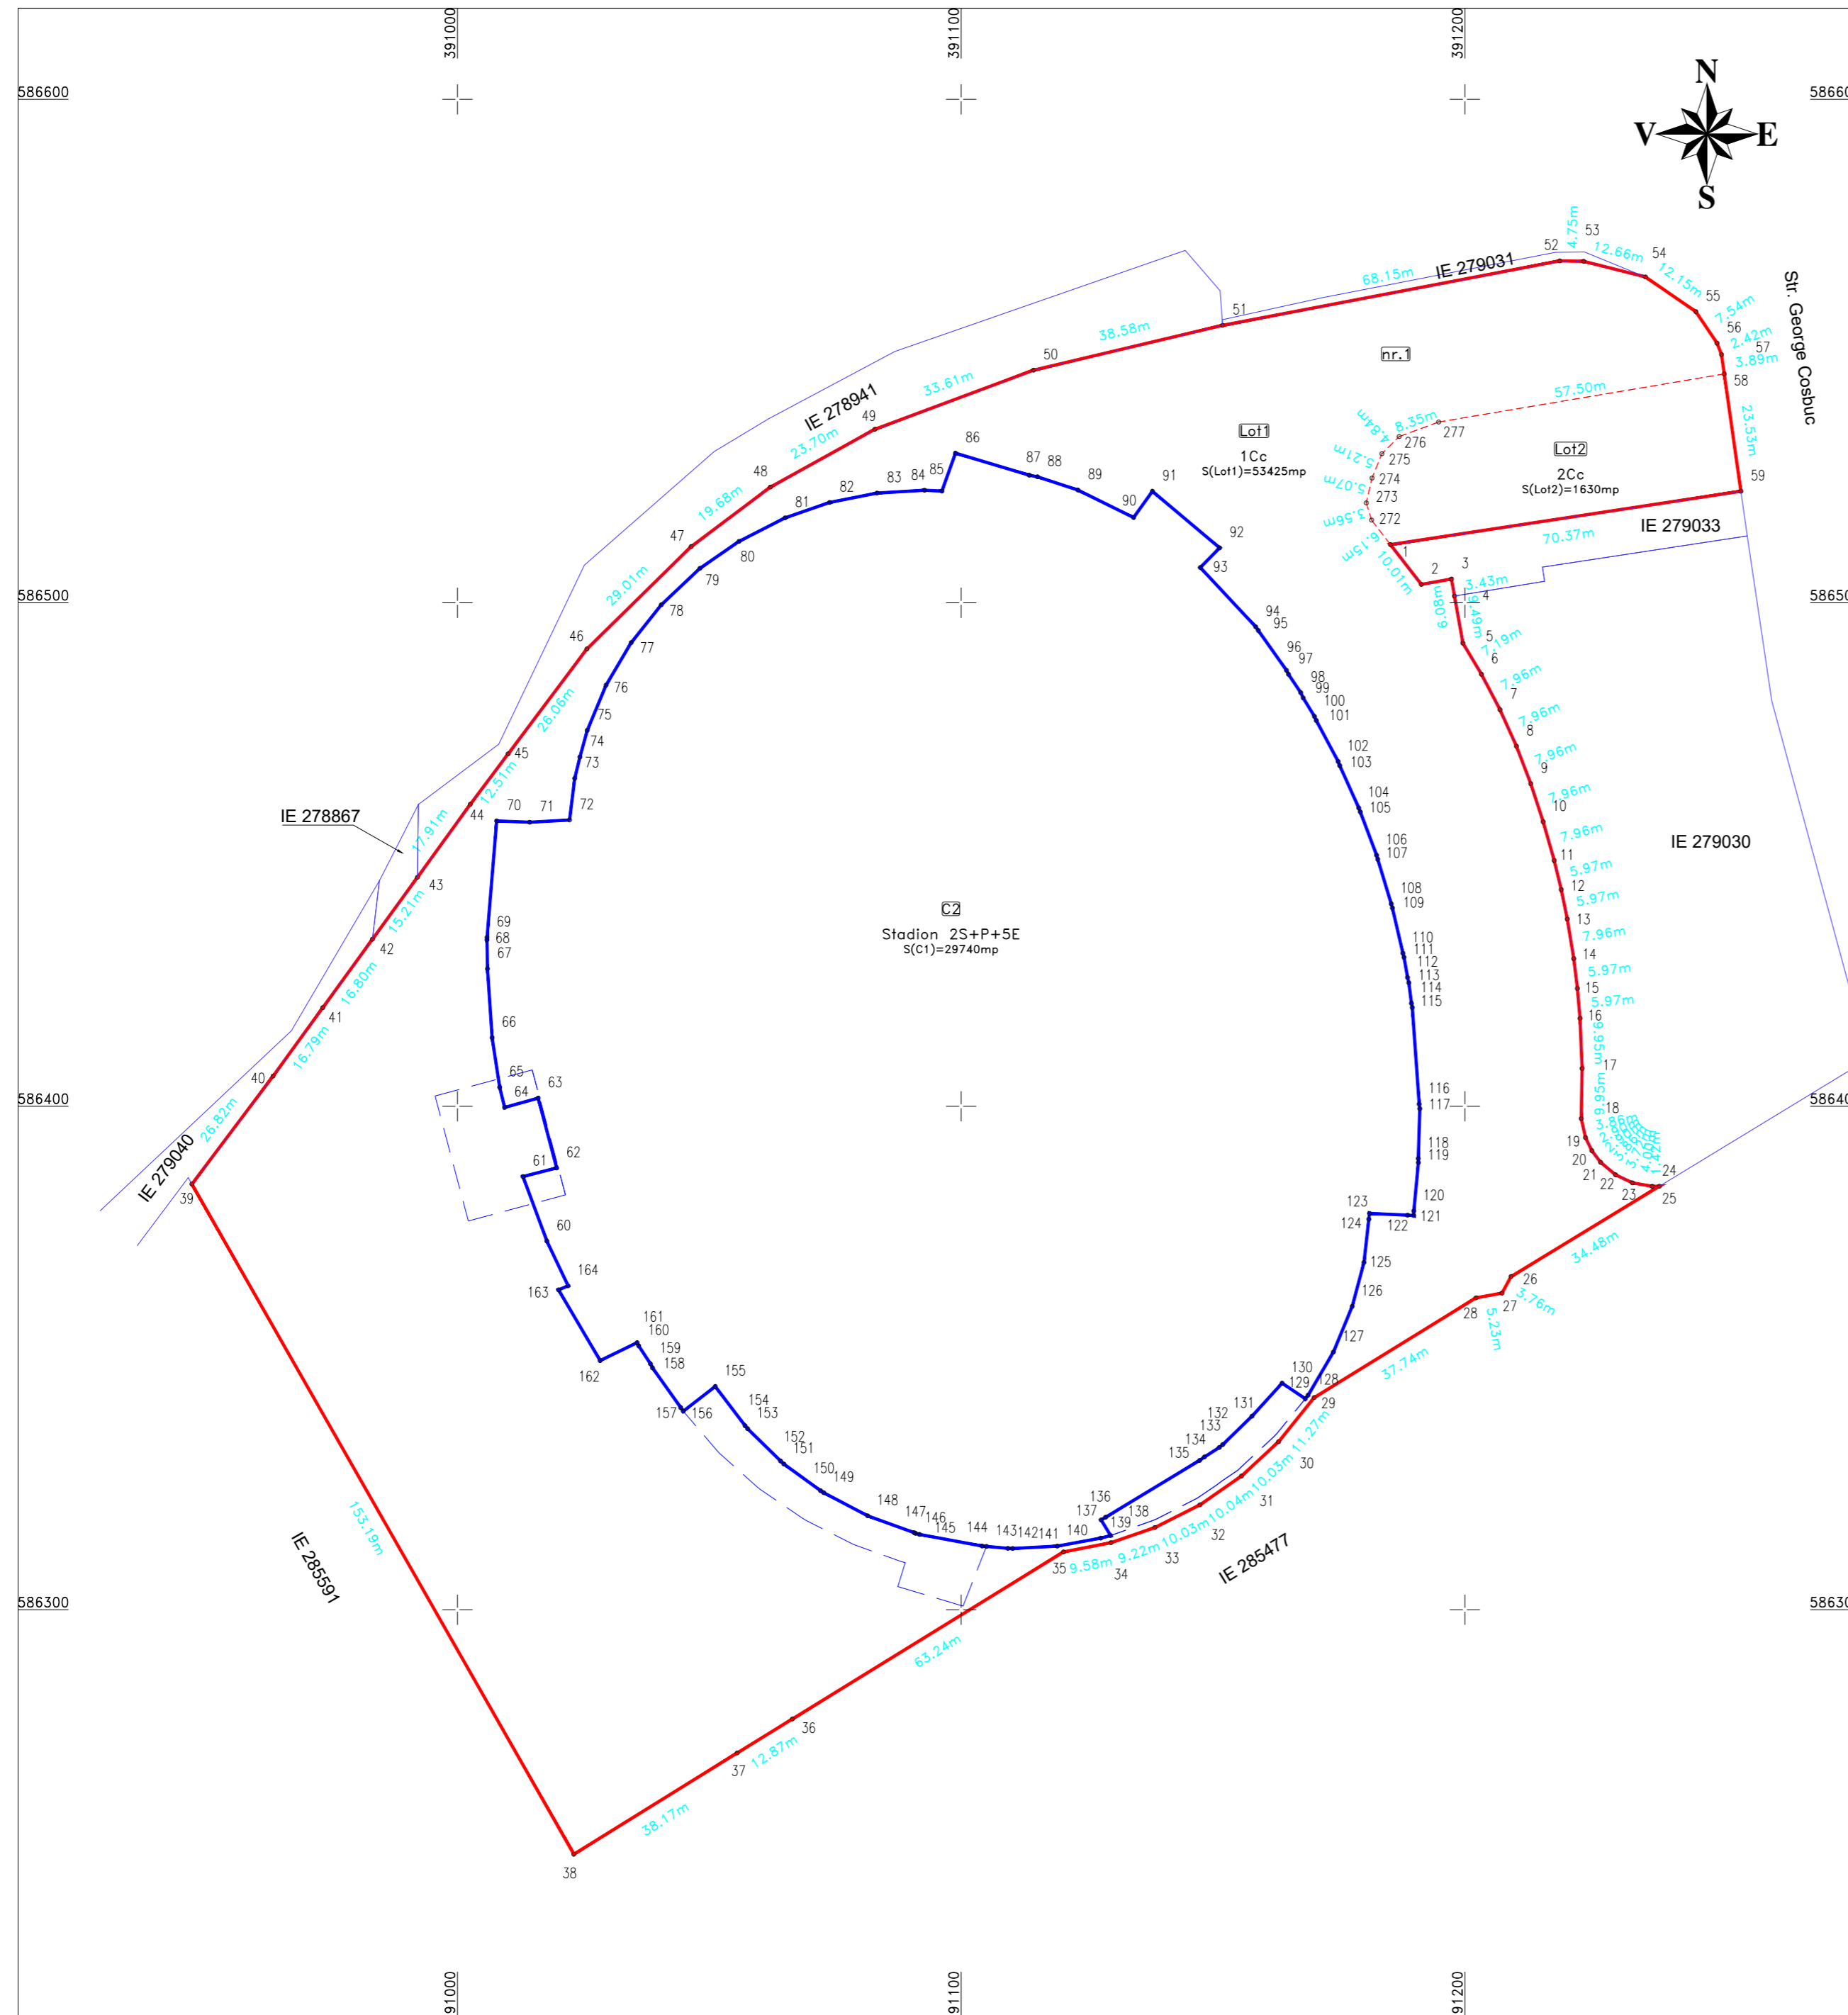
391000
391100
391200
586600
586500
586400
586300
586600
586500
586400
586300
N
V
E
S
Str. George Cosbuc
IE 279031
IE 278941
IE 278867
IE 279040
IE 285591
IE 285477
IE 279033
IE 279030
nr.1
Lot1
1Cc
S(Lot1)=53425mp
Lot2
2Cc
S(Lot2)=1630mp
C2
Stadion 2S+P+5E
S(C1)=29740mp
68.15m
38.58m
33.61m
23.70m
19.68m
29.01m
26.06m
12.51m
17.91m
15.21m
16.80m
16.79m
26.82m
153.19m
38.17m
12.87m
63.24m
9.58m
9.22m
10.03m
10.04m
10.03m
11.27m
37.74m
5.23m
3.76m
34.48m
4.75m
12.66m
12.15m
7.54m
2.42m
3.89m
23.53m
57.50m
70.37m
8.35m
4.64m
5.21m
5.07m
3.56m
6.15m
10.01m
6.08m
3.43m
9.49m
7.19m
7.96m
7.96m
7.96m
7.96m
7.96m
5.97m
5.97m
7.96m
5.97m
5.97m
9.95m
9.95m
1 2 3 4 5 6 7 8 9 10 11 12 13 14 15 16 17 18 19 20 21 22 23 24 25 26 27 28 29 30 31 32 33 34 35 36 37 38 39 40 41 42 43 44 45 46 47 48 49 50 51 52 53 54 55 56 57 58 59 60 61 62 63 64 65 66 67 68 69 70 71 72 73 74 75 76 77 78 79 80 81 82 83 84 85 86 87 88 89 90 91 92 93 94 95 96 97 98 99 100 101 102 103 104 105 106 107 108 109 110 111 112 113 114 115 116 117 118 119 120 121 122 123 124 125 126 127 128 129 130 131 132 133 134 135 136 137 138 139 140 141 142 143 144 145 146 147 148 149 150 151 152 153 154 155 156 157 158 159 160 161 162 163 164 272 273 274 275 276 277